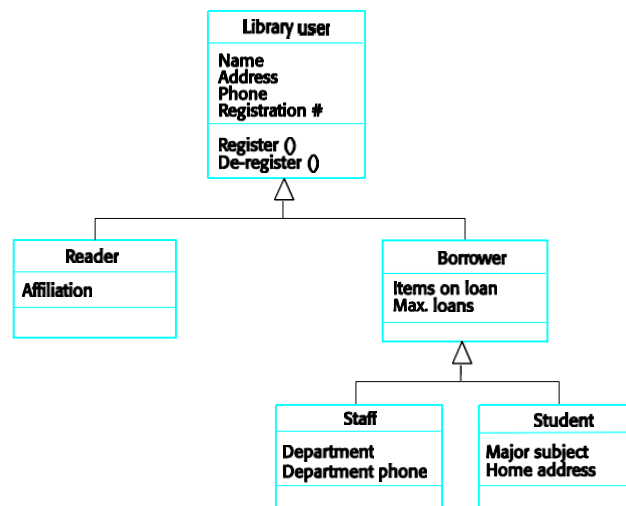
Library user

Name
Address
Phone
Registration #

Register ()
De-register ()

Reader

Affiliation

Borrower

Items on loan
Max. loans

Staff

Department
Department phone

Student

Major subject
Home address